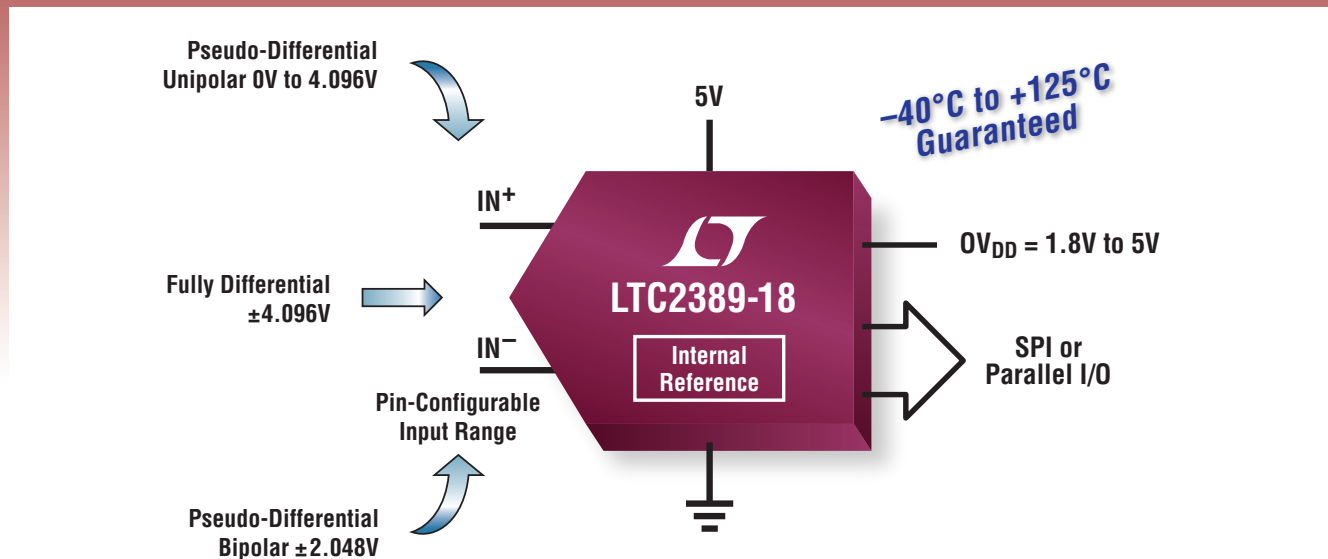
Pseudo-Differential
Unipolar 0V to 4.096V

5V

–40°C to +125°C
Guaranteed

IN$^+$

LTC2389-18

Internal
Reference

$OV_{DD}$ = 1.8V to 5V

Fully Differential
±4.096V

IN$^-$

SPI or
Parallel I/O

Pin-Configurable
Input Range

Pseudo-Differential
Bipolar ±2.048V